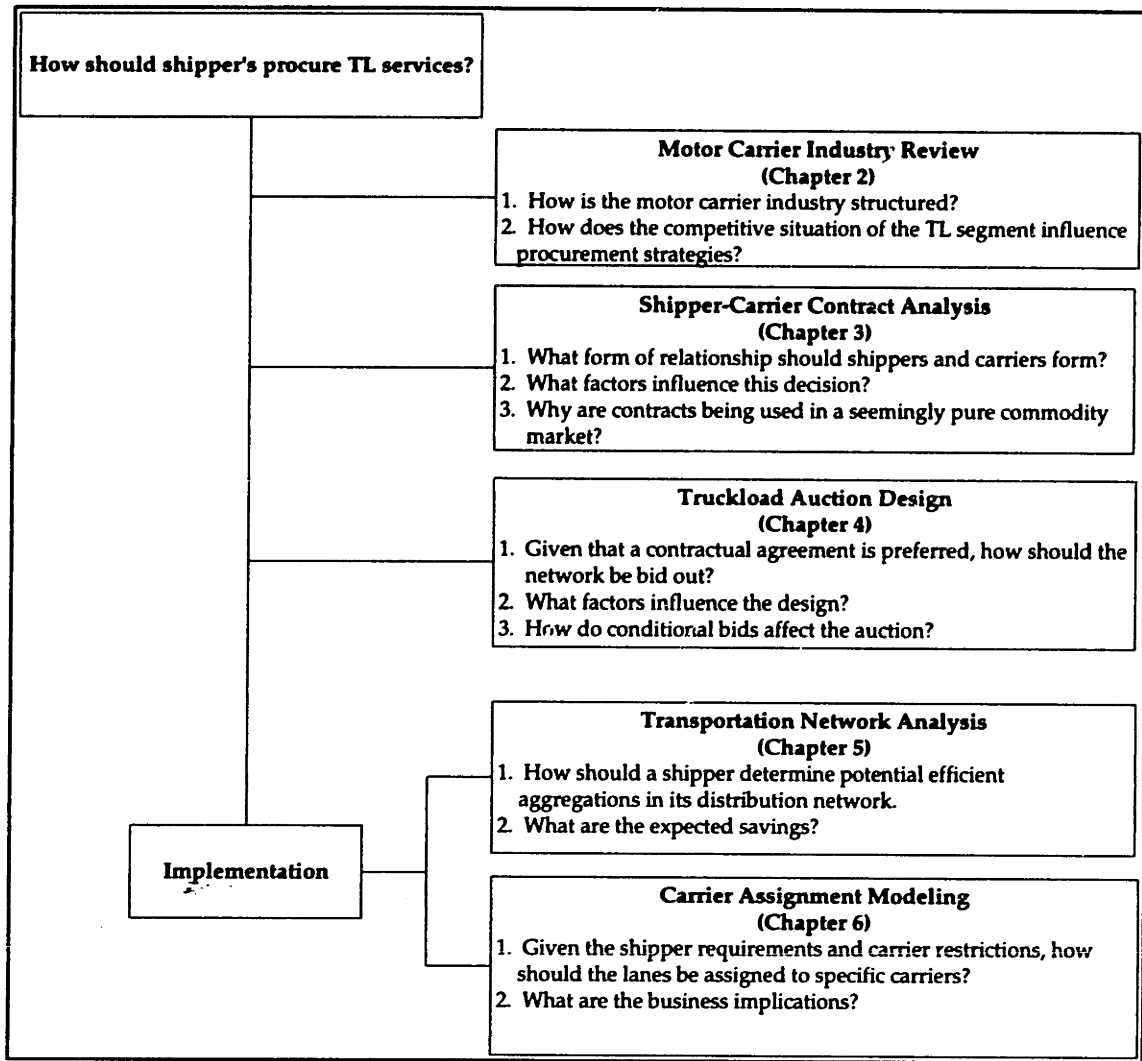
How should shipper's procure TL services?

Motor Carrier Industry Review
(Chapter 2)
1. How is the motor carrier industry structured?
2. How does the competitive situation of the TL segment influence procurement strategies?

Shipper-Carrier Contract Analysis
(Chapter 3)
1. What form of relationship should shippers and carriers form?
2. What factors influence this decision?
3. Why are contracts being used in a seemingly pure commodity market?

Truckload Auction Design
(Chapter 4)
1. Given that a contractual agreement is preferred, how should the network be bid out?
2. What factors influence the design?
3. How do conditional bids affect the auction?

Implementation

Transportation Network Analysis
(Chapter 5)
1. How should a shipper determine potential efficient aggregations in its distribution network.
2. What are the expected savings?

Carrier Assignment Modeling
(Chapter 6)
1. Given the shipper requirements and carrier restrictions, how should the lanes be assigned to specific carriers?
2. What are the business implications?